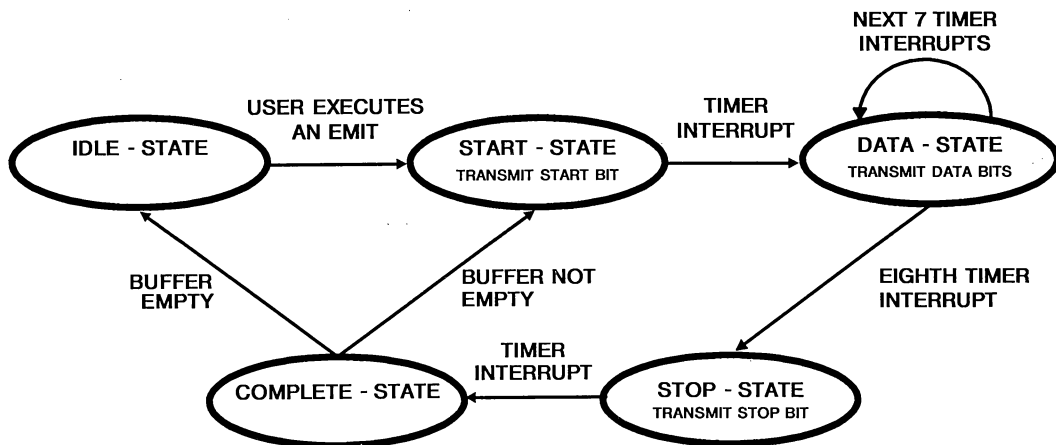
NEXT 7 TIMER INTERRUPTS

USER EXECUTES AN EMIT

TIMER INTERRUPT

IDLE - STATE

START - STATE
TRANSMIT START BIT

DATA - STATE
TRANSMIT DATA BITS

BUFFER EMPTY

BUFFER NOT EMPTY

EIGHTH TIMER INTERRUPT

TIMER INTERRUPT

COMPLETE - STATE

STOP - STATE
TRANSMIT STOP BIT